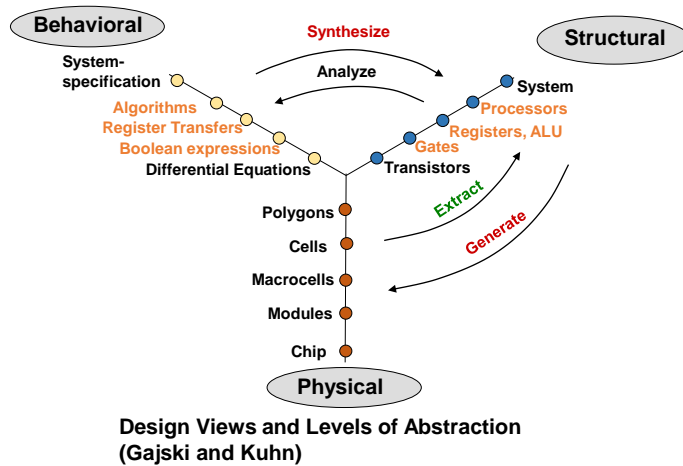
Behavioral

Synthesize

Structural

Analyze

System-specification

System

Algorithms

Processors

Register Transfers

Registers, ALU

Boolean expressions

Gates

Differential Equations

Transistors

Extract

Polygons

Generate

Cells

Macrocells

Modules

Chip

Physical

Design Views and Levels of Abstraction (Gajski and Kuhn)